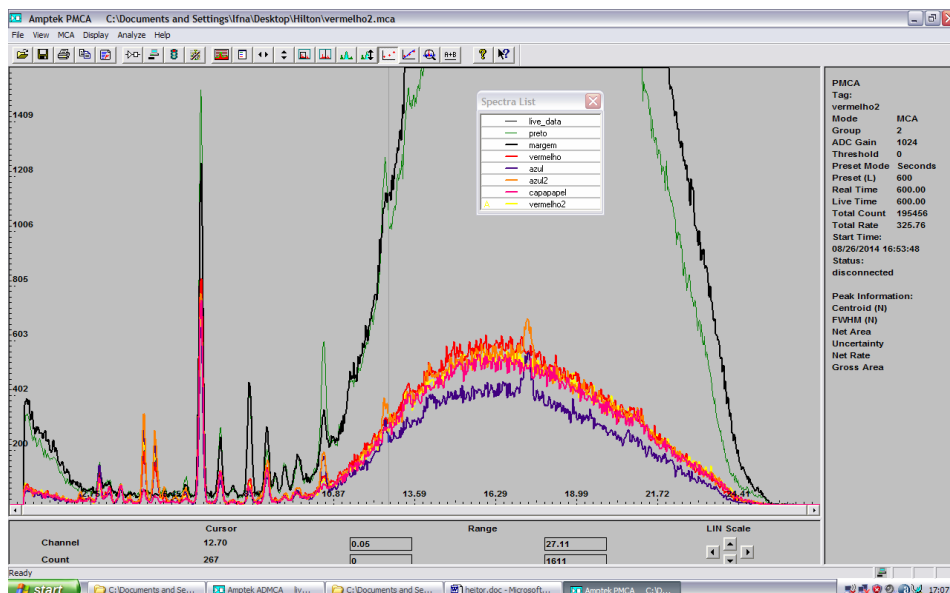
Amptek PMCA C:\Documents and Settings\lfna\Desktop\Hilton\vermelho2.mca

File View MCA Display Analyze Help

1409
1208
1006
805
603
402
200

Spectra List
live_data
preto
margem
vermelho
azul
azul2
capapapel
vermelho2

10.87 13.59 16.29 18.99 21.72 24.41

PMCA
Tag:
vermelho2
Mode MCA
Group 2
ADC Gain 1024
Threshold 0
Preset Mode Seconds
Preset (L) 600
Real Time 600.00
Live Time 600.00
Total Count 195456
Total Rate 325.76
Start Time:
08/26/2014 16:53:48
Status:
disconnected

Peak Information:
Centroid (N)
FWHM (N)
Net Area
Uncertainty
Net Rate
Gross Area

| | Cursor | Range | | LIN Scale |
|---|---|---|---|---|
| Channel | 12.70 | 0.06 | 27.11 | |
| Count | 267 | 0 | 1611 | |

Ready

start C:\Documents and Se... Amptek ADMCA liv... C:\Documents and Se... heitor.doc - Microsoft... Amptek PMCA C:\D... 17:07